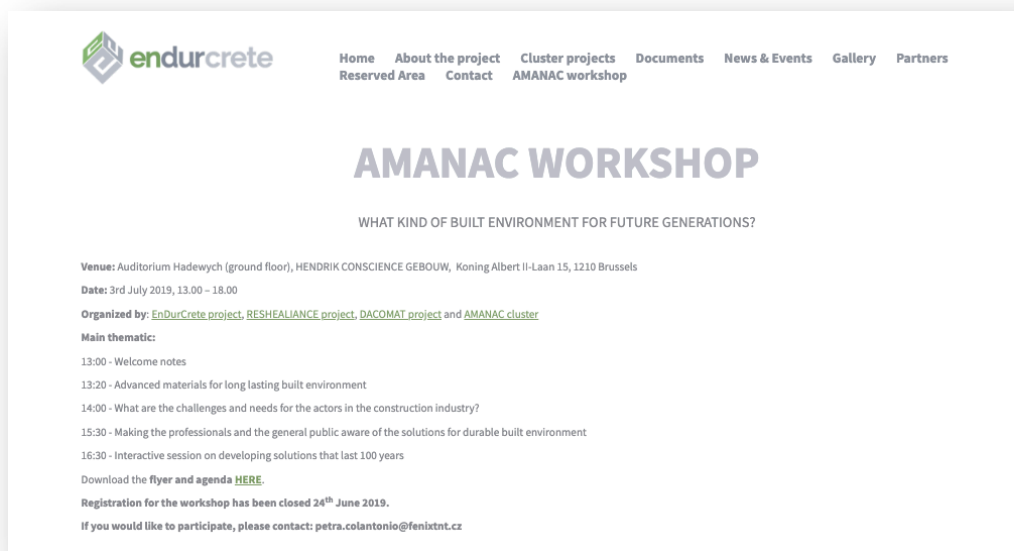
endurcrete

Home About the project Cluster projects Documents News & Events Gallery Partners Reserved Area Contact AMANAC workshop

AMANAC WORKSHOP

WHAT KIND OF BUILT ENVIRONMENT FOR FUTURE GENERATIONS?

Venue: Auditorium Hadewych (ground floor), HENDRIK CONSCIENCE GEBOUW, Koning Albert II-Laan 15, 1210 Brussels

Date: 3rd July 2019, 13.00 – 18.00

Organized by: EnDurCrete project, RESHEALIANCE project, DACOMAT project and AMANAC cluster

Main thematic:

13:00 - Welcome notes

13:20 - Advanced materials for long lasting built environment

14:00 - What are the challenges and needs for the actors in the construction industry?

15:30 - Making the professionals and the general public aware of the solutions for durable built environment

16:30 - Interactive session on developing solutions that last 100 years

Download the flyer and agenda HERE.

Registration for the workshop has been closed 24$^{th}$ June 2019.

If you would like to participate, please contact: petra.colantonio@fenixtnt.cz